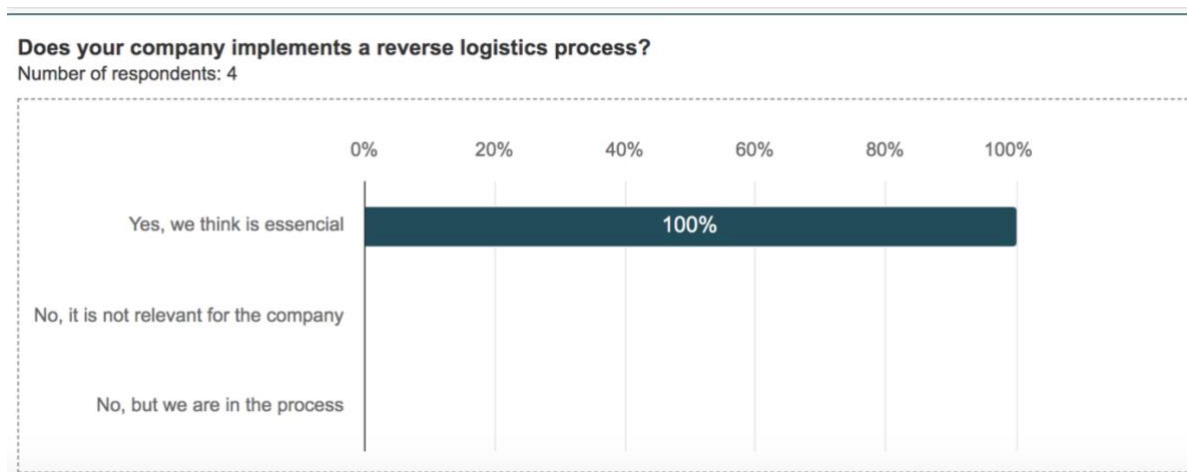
Does your company implements a reverse logistics process?
Number of respondents: 4

0% 20% 40% 60% 80% 100%

Yes, we think is essencial
100%

No, it is not relevant for the company

No, but we are in the process